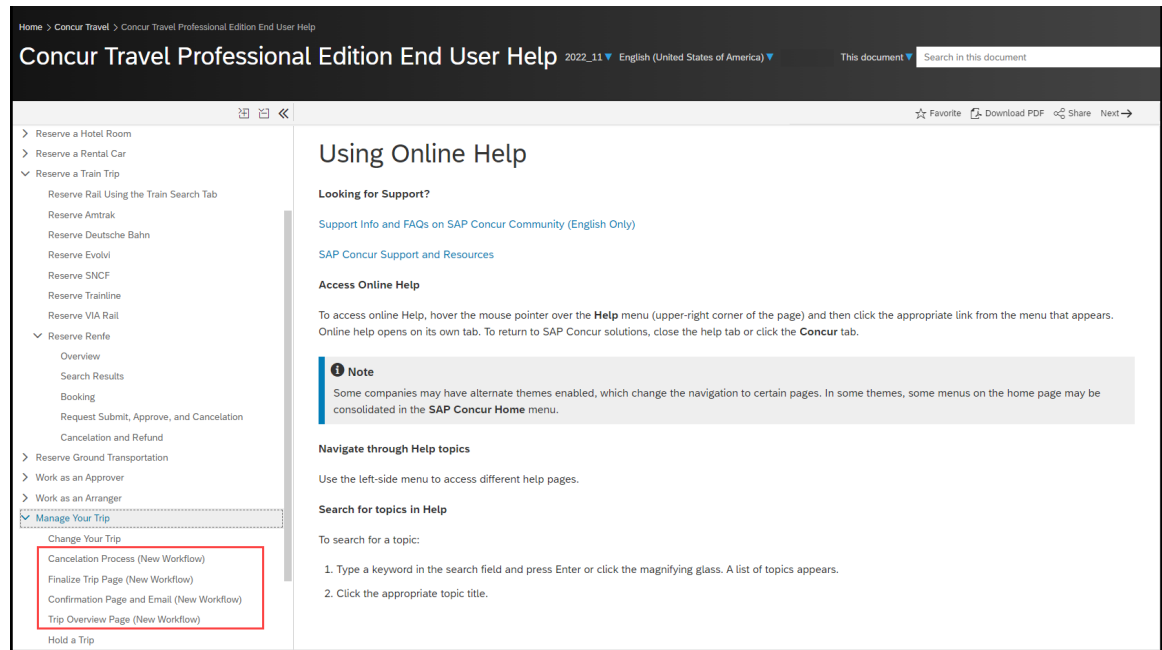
Home > Concur Travel > Concur Travel Professional Edition End User Help

Concur Travel Professional Edition End User Help 2022_11 ▼ English (United States of America) ▼ This document ▼ Search in this document

Favorite Download PDF Share Next →

> Reserve a Hotel Room
> Reserve a Rental Car
∨ Reserve a Train Trip
Reserve Rail Using the Train Search Tab
Reserve Amtrak
Reserve Deutsche Bahn
Reserve Evolvi
Reserve SNCF
Reserve Trainline
Reserve VIA Rail
∨ Reserve Renfe
Overview
Search Results
Booking
Request Submit, Approve, and Cancelation
Cancelation and Refund
> Reserve Ground Transportation
> Work as an Approver
> Work as an Arranger
∨ Manage Your Trip
Change Your Trip
Cancelation Process (New Workflow)
Finalize Trip Page (New Workflow)
Confirmation Page and Email (New Workflow)
Trip Overview Page (New Workflow)
Hold a Trip

Using Online Help

Looking for Support?

Support Info and FAQs on SAP Concur Community (English Only)

SAP Concur Support and Resources

Access Online Help

To access online Help, hover the mouse pointer over the Help menu (upper-right corner of the page) and then click the appropriate link from the menu that appears. Online help opens on its own tab. To return to SAP Concur solutions, close the help tab or click the Concur tab.

Note
Some companies may have alternate themes enabled, which change the navigation to certain pages. In some themes, some menus on the home page may be consolidated in the SAP Concur Home menu.

Navigate through Help topics

Use the left-side menu to access different help pages.

Search for topics in Help

To search for a topic:

1. Type a keyword in the search field and press Enter or click the magnifying glass. A list of topics appears.
2. Click the appropriate topic title.